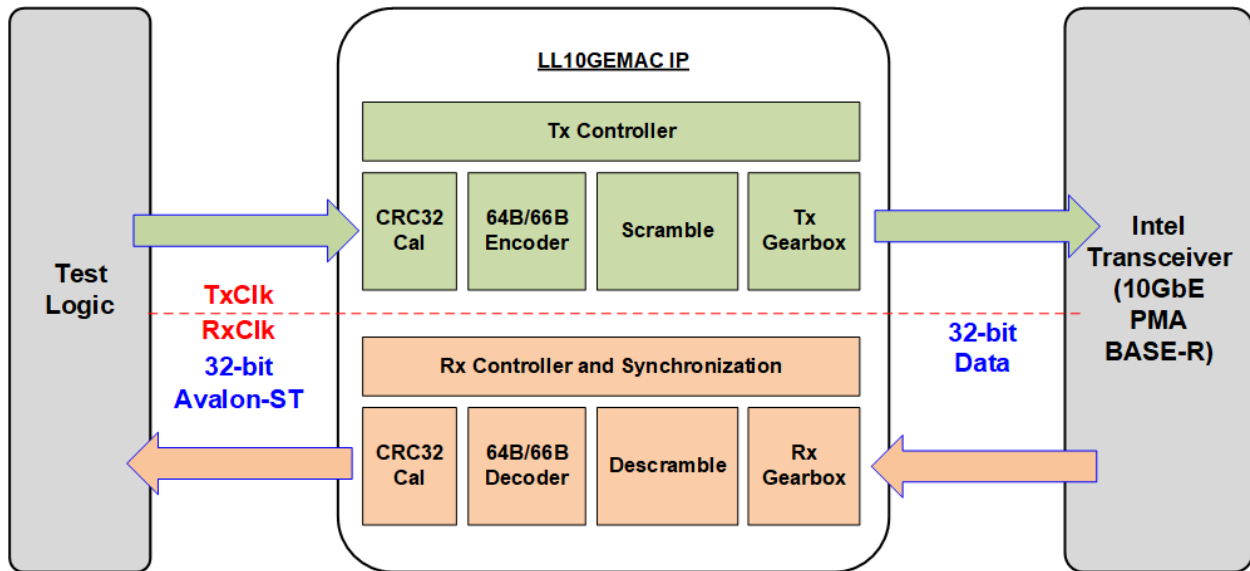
Test Logic

TxClk
RxClk
32-bit
Avalon-ST

LL10GEMAC IP

Tx Controller

CRC32 Cal

64B/66B Encoder

Scramble

Tx Gearbox

Rx Controller and Synchronization

CRC32 Cal

64B/66B Decoder

Descramble

Rx Gearbox

32-bit
Data

Intel Transceiver (10GbE PMA BASE-R)